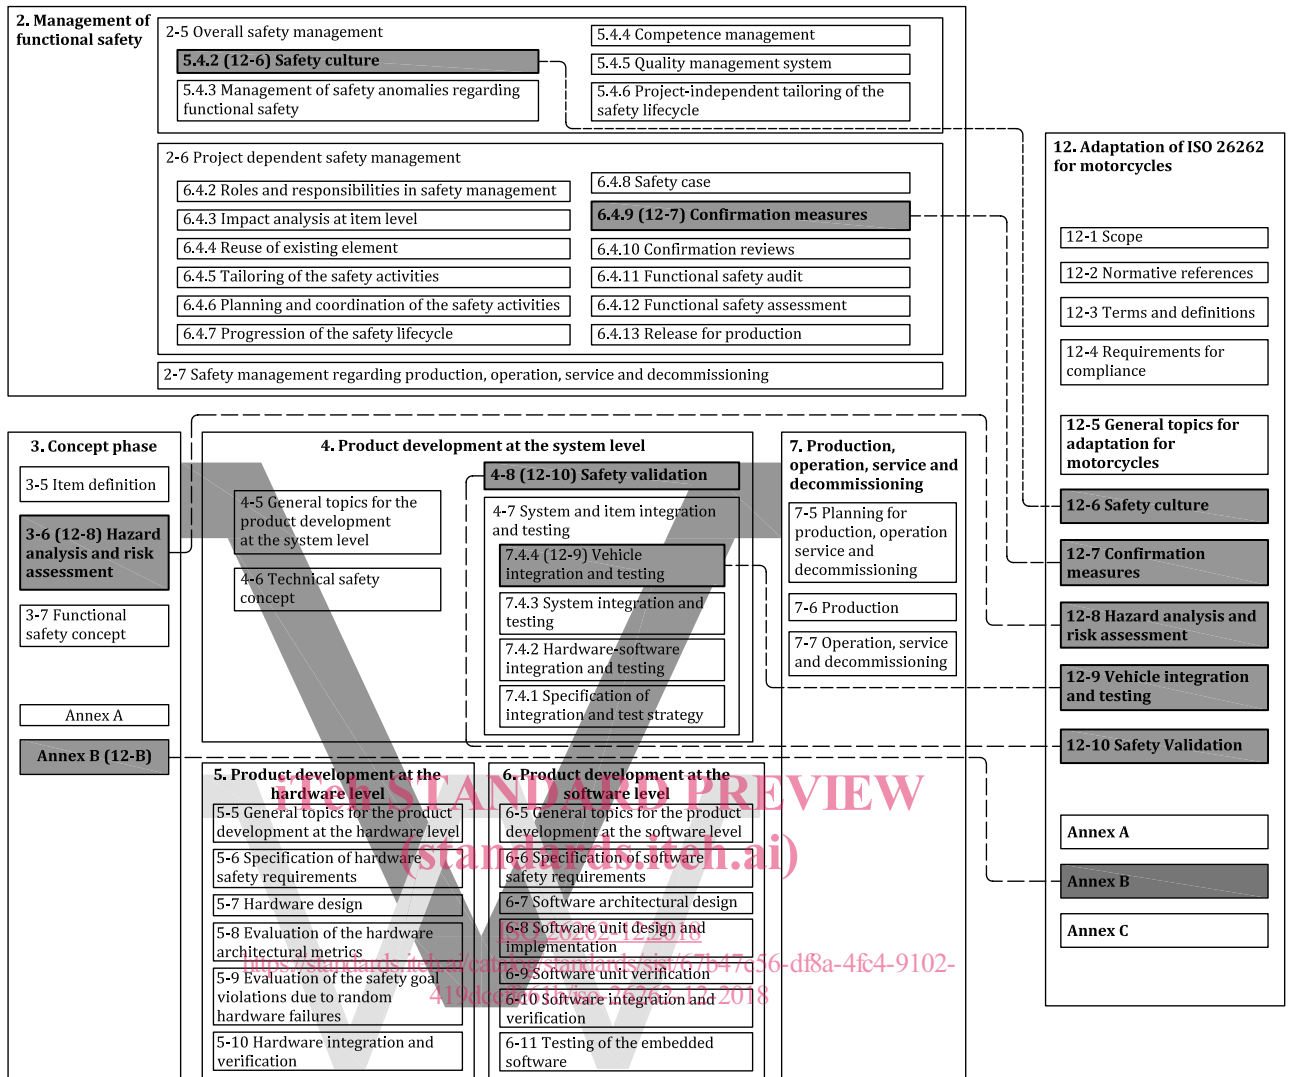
2. Management of functional safety

2-5 Overall safety management

5.4.2 (12-6) Safety culture

5.4.3 Management of safety anomalies regarding functional safety

5.4.4 Competence management

5.4.5 Quality management system

5.4.6 Project-independent tailoring of the safety lifecycle

2-6 Project dependent safety management

6.4.2 Roles and responsibilities in safety management

6.4.3 Impact analysis at item level

6.4.4 Reuse of existing element

6.4.5 Tailoring of the safety activities

6.4.6 Planning and coordination of the safety activities

6.4.7 Progression of the safety lifecycle

6.4.8 Safety case

6.4.9 (12-7) Confirmation measures

6.4.10 Confirmation reviews

6.4.11 Functional safety audit

6.4.12 Functional safety assessment

6.4.13 Release for production

2-7 Safety management regarding production, operation, service and decommissioning

12. Adaptation of ISO 26262 for motorcycles

12-1 Scope

12-2 Normative references

12-3 Terms and definitions

12-4 Requirements for compliance

12-5 General topics for adaptation for motorcycles

12-6 Safety culture

12-7 Confirmation measures

12-8 Hazard analysis and risk assessment

12-9 Vehicle integration and testing

12-10 Safety Validation

Annex A

Annex B

Annex C

3. Concept phase

3-5 Item definition

3-6 (12-8) Hazard analysis and risk assessment

3-7 Functional safety concept

Annex A

Annex B (12-B)

4. Product development at the system level

4-5 General topics for the product development at the system level

4-6 Technical safety concept

4-8 (12-10) Safety validation

4-7 System and item integration and testing

7.4.4 (12-9) Vehicle integration and testing

7.4.3 System integration and testing

7.4.2 Hardware-software integration and testing

7.4.1 Specification of integration and test strategy

7. Production, operation, service and decommissioning

7-5 Planning for production, operation service and decommissioning

7-6 Production

7-7 Operation, service and decommissioning

5. Product development at the hardware level

5-5 General topics for the product development at the hardware level

5-6 Specification of hardware safety requirements

5-7 Hardware design

5-8 Evaluation of the hardware architectural metrics

5-9 Evaluation of the safety goal violations due to random hardware failures

5-10 Hardware integration and verification

6. Product development at the software level

6-5 General topics for the product development at the software level

6-6 Specification of software safety requirements

6-7 Software architectural design

6-8 Software unit design and implementation

6-9 Software unit verification

6-10 Software integration and verification

6-11 Testing of the embedded software

iTeh STANDARD PREVIEW
(standards.iteh.ai)
ISO 26262-12:2018
https://standards.iteh.ai/catalog/standards/sist/67b47c56-df8a-4fc4-9102-419dcef2641b/iso-26262-12-2018